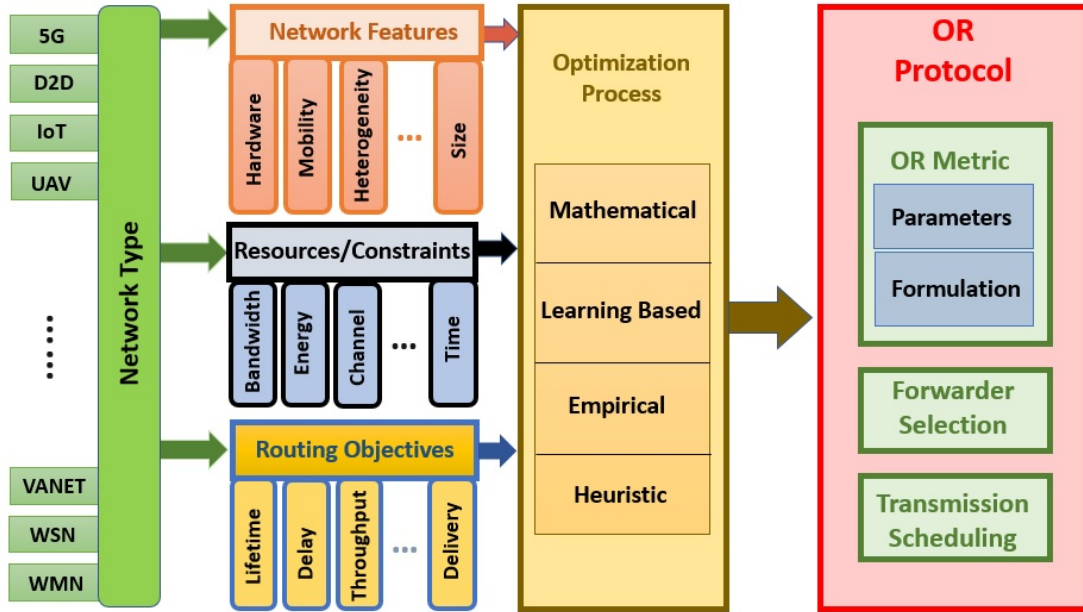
5G
D2D
IoT
UAV
......
VANET
WSN
WMN

Network Type

Network Features
Hardware
Mobility
Heterogeneity
...
Size

Resources/Constraints
Bandwidth
Energy
Channel
...
Time

Routing Objectives
Lifetime
Delay
Throughput
...
Delivery

Optimization Process
Mathematical
Learning Based
Empirical
Heuristic

OR Protocol
OR Metric
Parameters
Formulation
Forwarder Selection
Transmission Scheduling